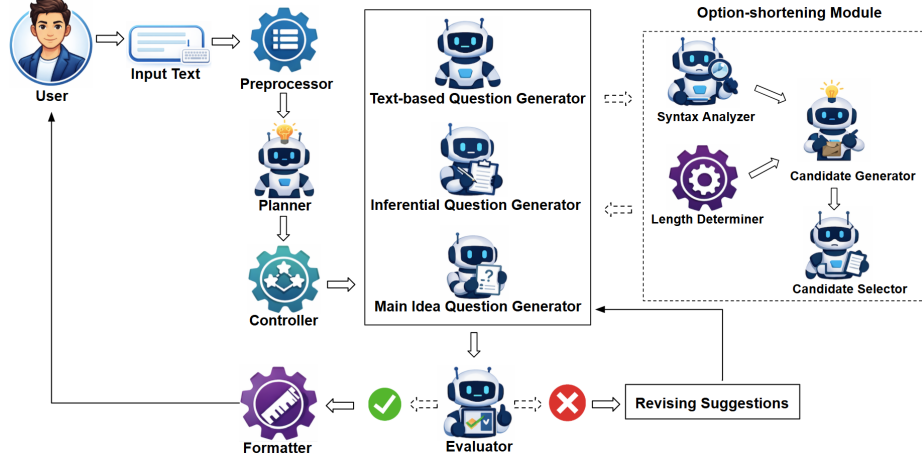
User

Input Text

Preprocessor

Planner

Controller

Text-based Question Generator

Inferential Question Generator

Main Idea Question Generator

Option-shortening Module

Syntax Analyzer

Length Determiner

Candidate Generator

Candidate Selector

Revising Suggestions

Evaluator

Formatter